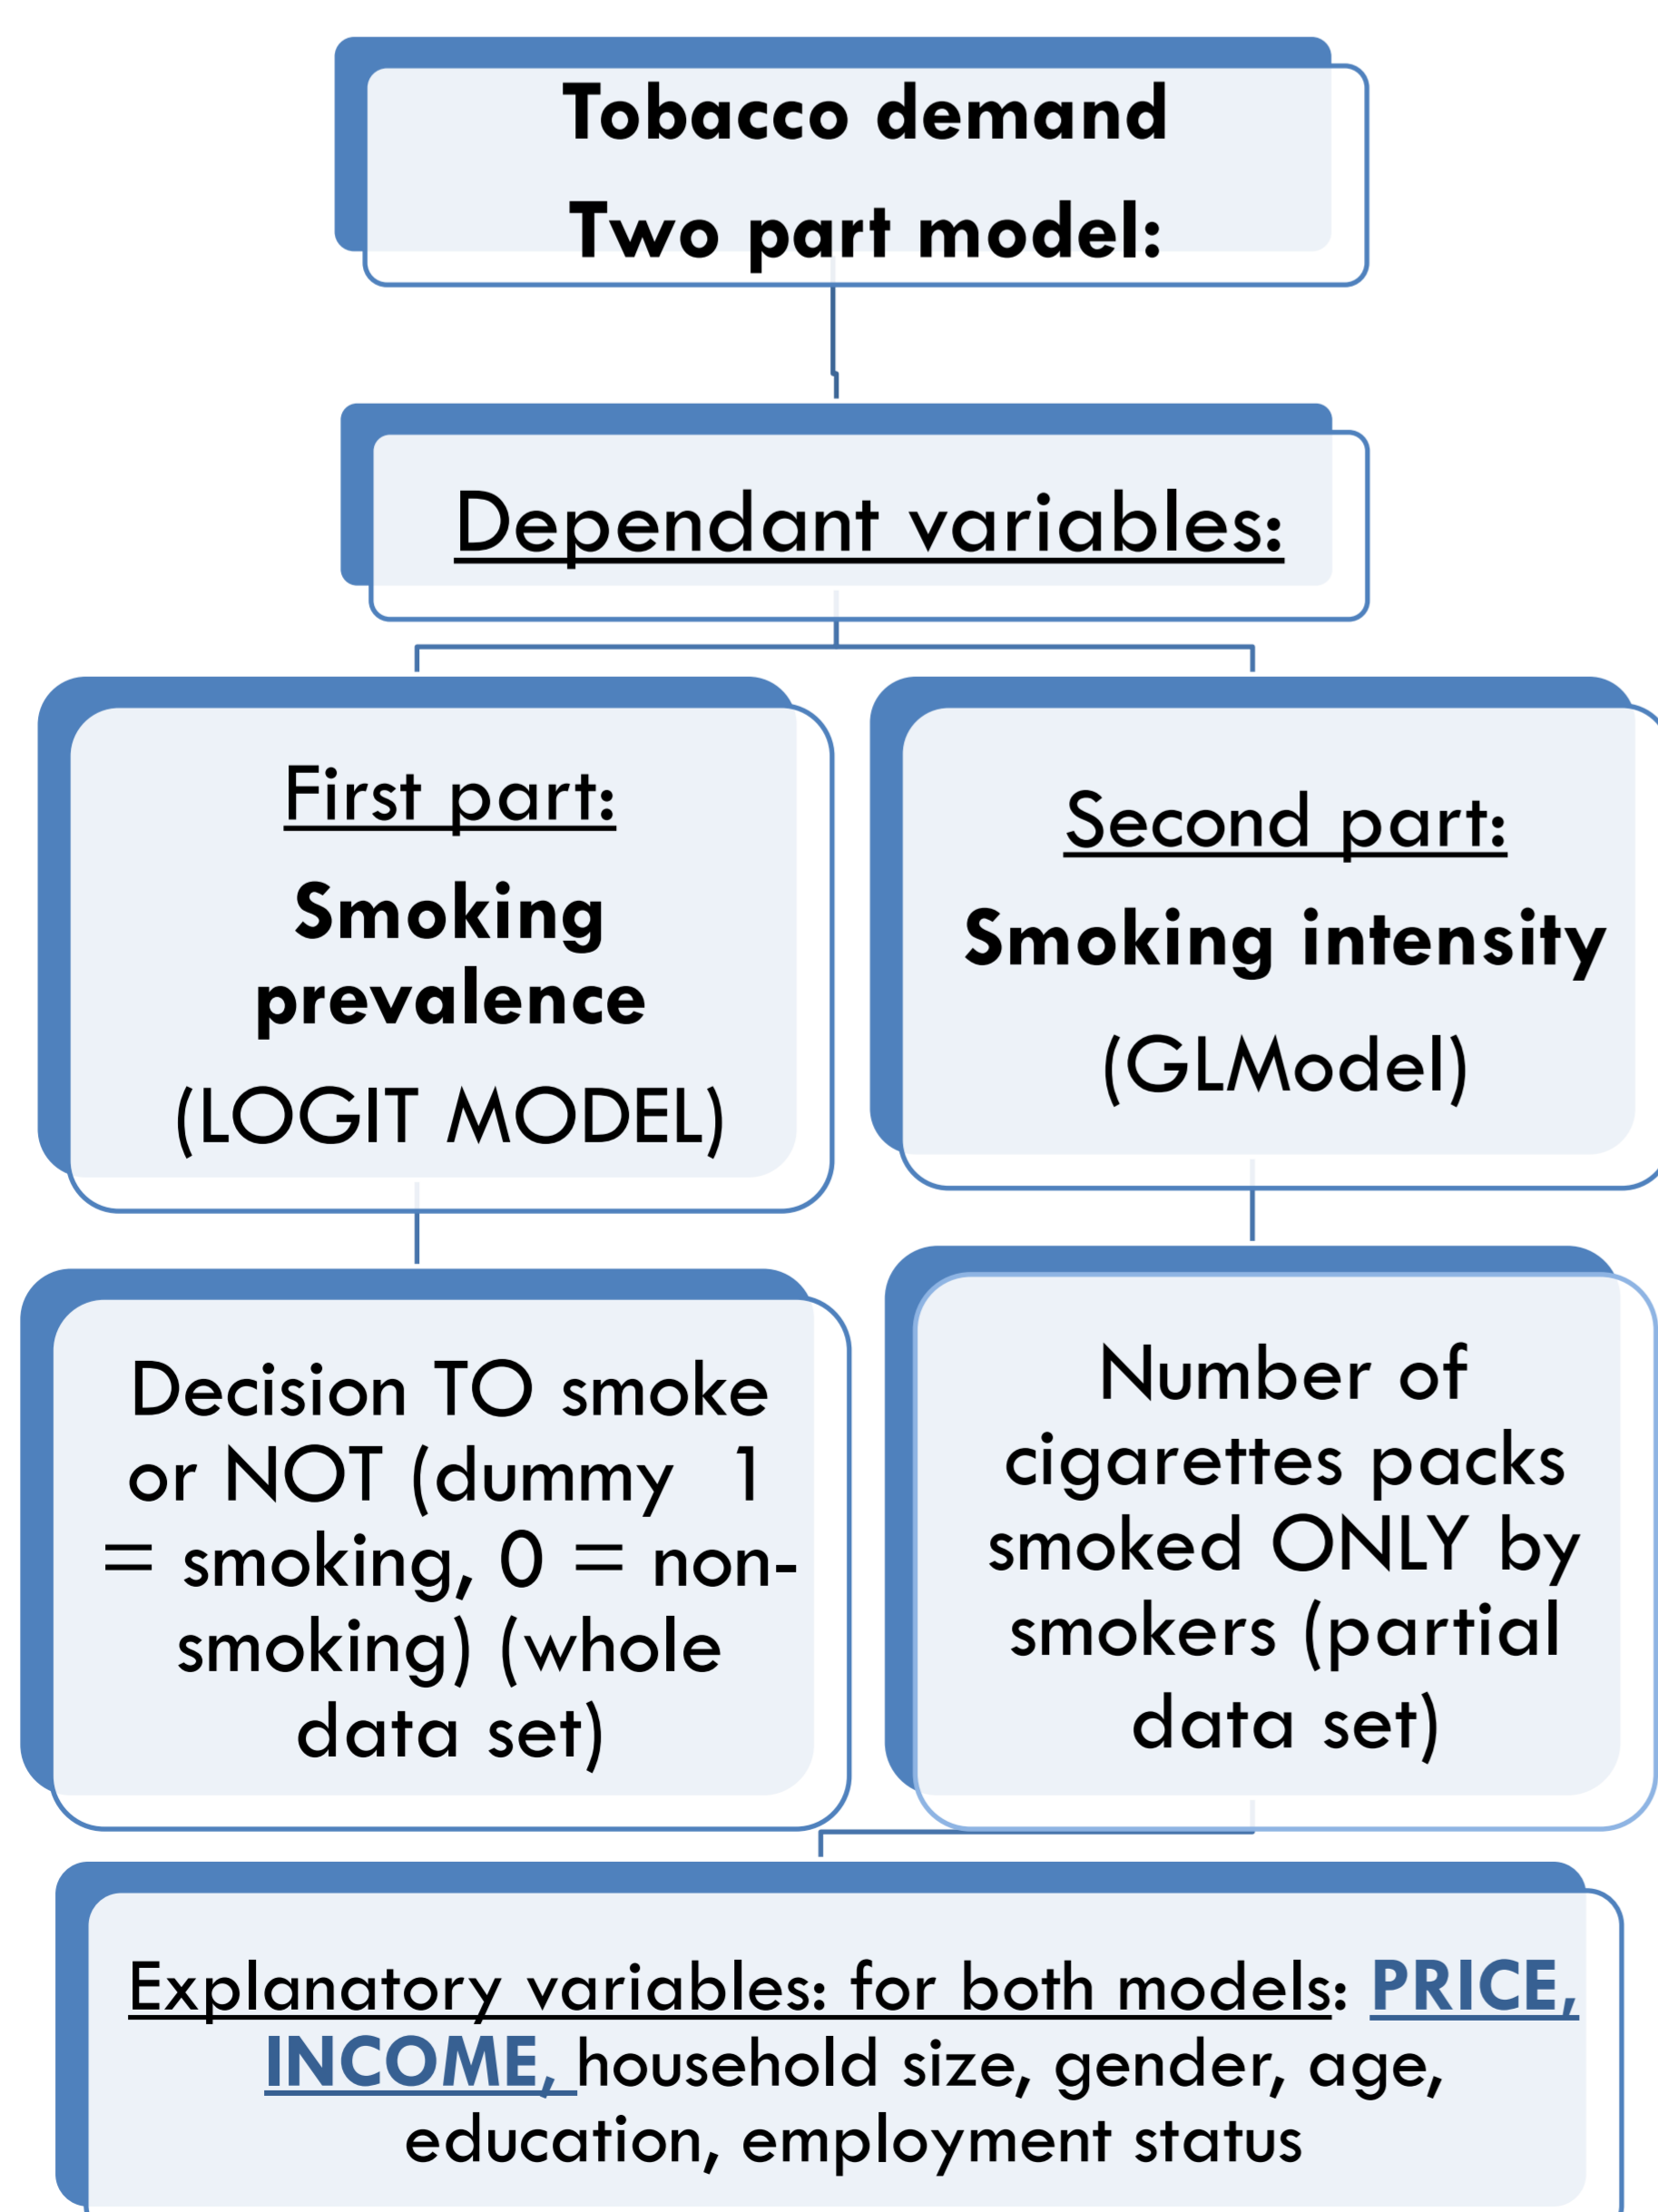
Tobacco demand
Two part model:

Dependant variables:

First part:
Smoking prevalence
(LOGIT MODEL)

Second part:
Smoking intensity
(GLModel)

Decision TO smoke or NOT (dummy 1 = smoking, 0 = non-smoking) (whole data set)

Number of cigarettes packs smoked ONLY by smokers (partial data set)

Explanatory variables: for both models: PRICE, INCOME, household size, gender, age, education, employment status